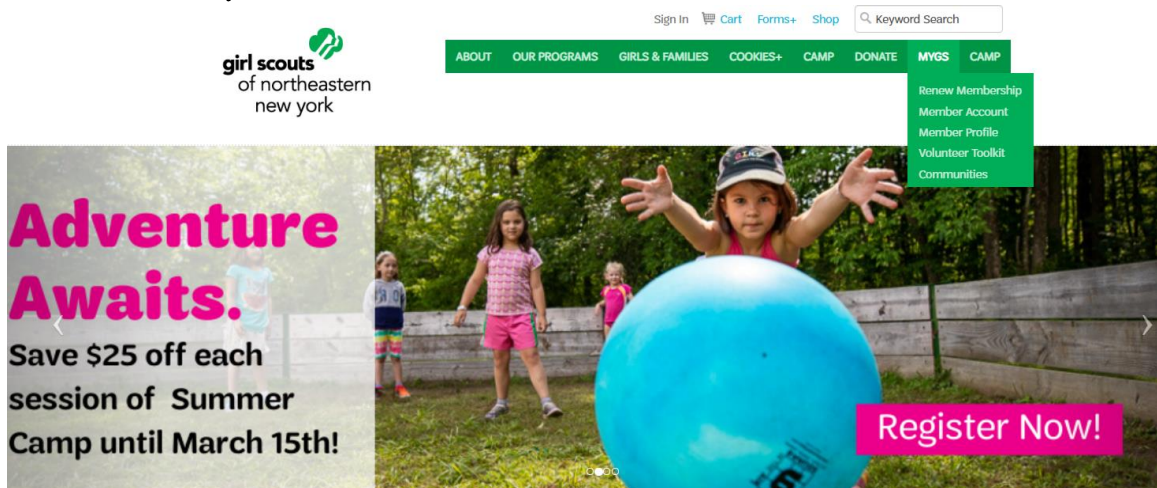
Sign In Cart Forms+ Shop Keyword Search

girl scouts of northeastern new york

ABOUT OUR PROGRAMS GIRLS & FAMILIES COOKIES+ CAMP DONATE MYGS CAMP

Renew Membership
Member Account
Member Profile
Volunteer Toolkit
Communities

Adventure Awaits.

Save $25 off each session of Summer Camp until March 15th!

Register Now!